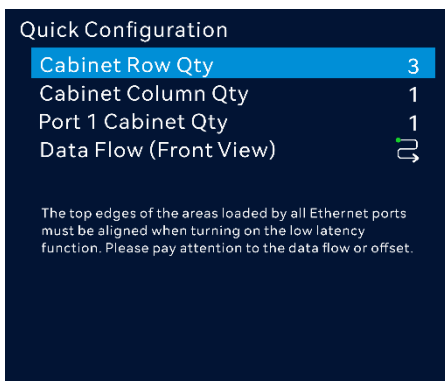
Quick Configuration

Cabinet Row Qty 3
Cabinet Column Qty 1
Port 1 Cabinet Qty 1
Data Flow (Front View)

The top edges of the areas loaded by all Ethernet ports must be aligned when turning on the low latency function. Please pay attention to the data flow or offset.